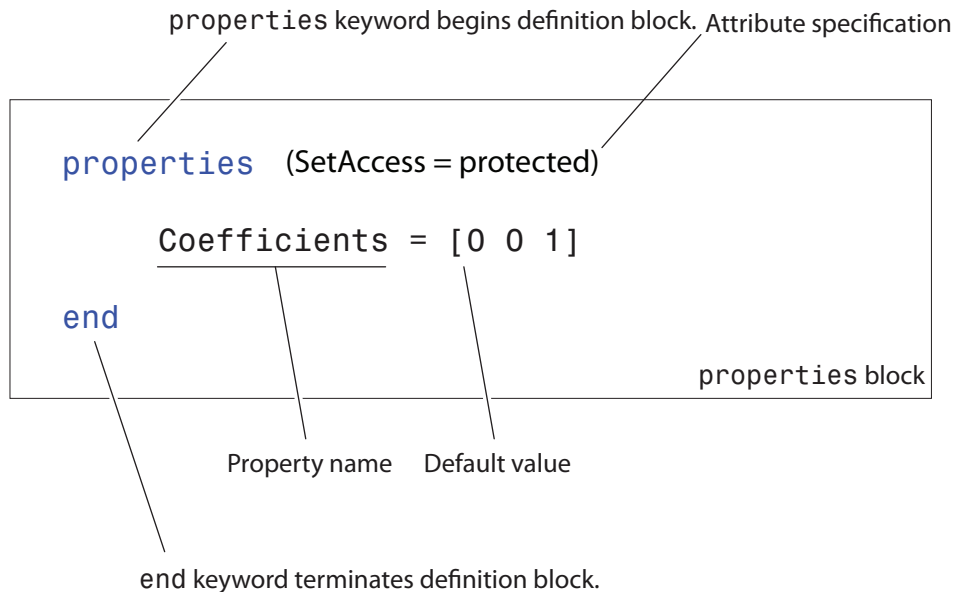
properties keyword begins definition block. Attribute specification

properties (SetAccess = protected)

Coefficients = [0 0 1]

end

properties block

Property name Default value

end keyword terminates definition block.